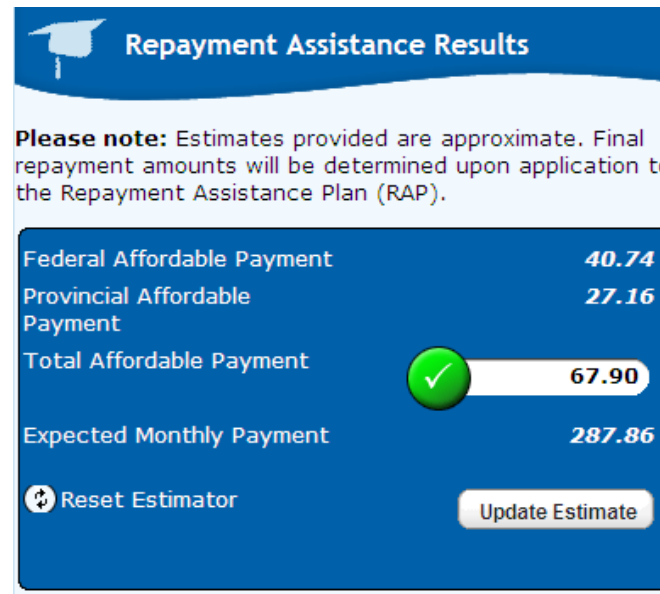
Repayment Assistance Results

**Please note:** Estimates provided are approximate. Final repayment amounts will be determined upon application t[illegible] the Repayment Assistance Plan (RAP).

| | |
|---|---|
| Federal Affordable Payment | 40.74 |
| Provincial Affordable Payment | 27.16 |
| Total Affordable Payment | 67.90 |
| Expected Monthly Payment | 287.86 |

Reset Estimator

Update Estimate